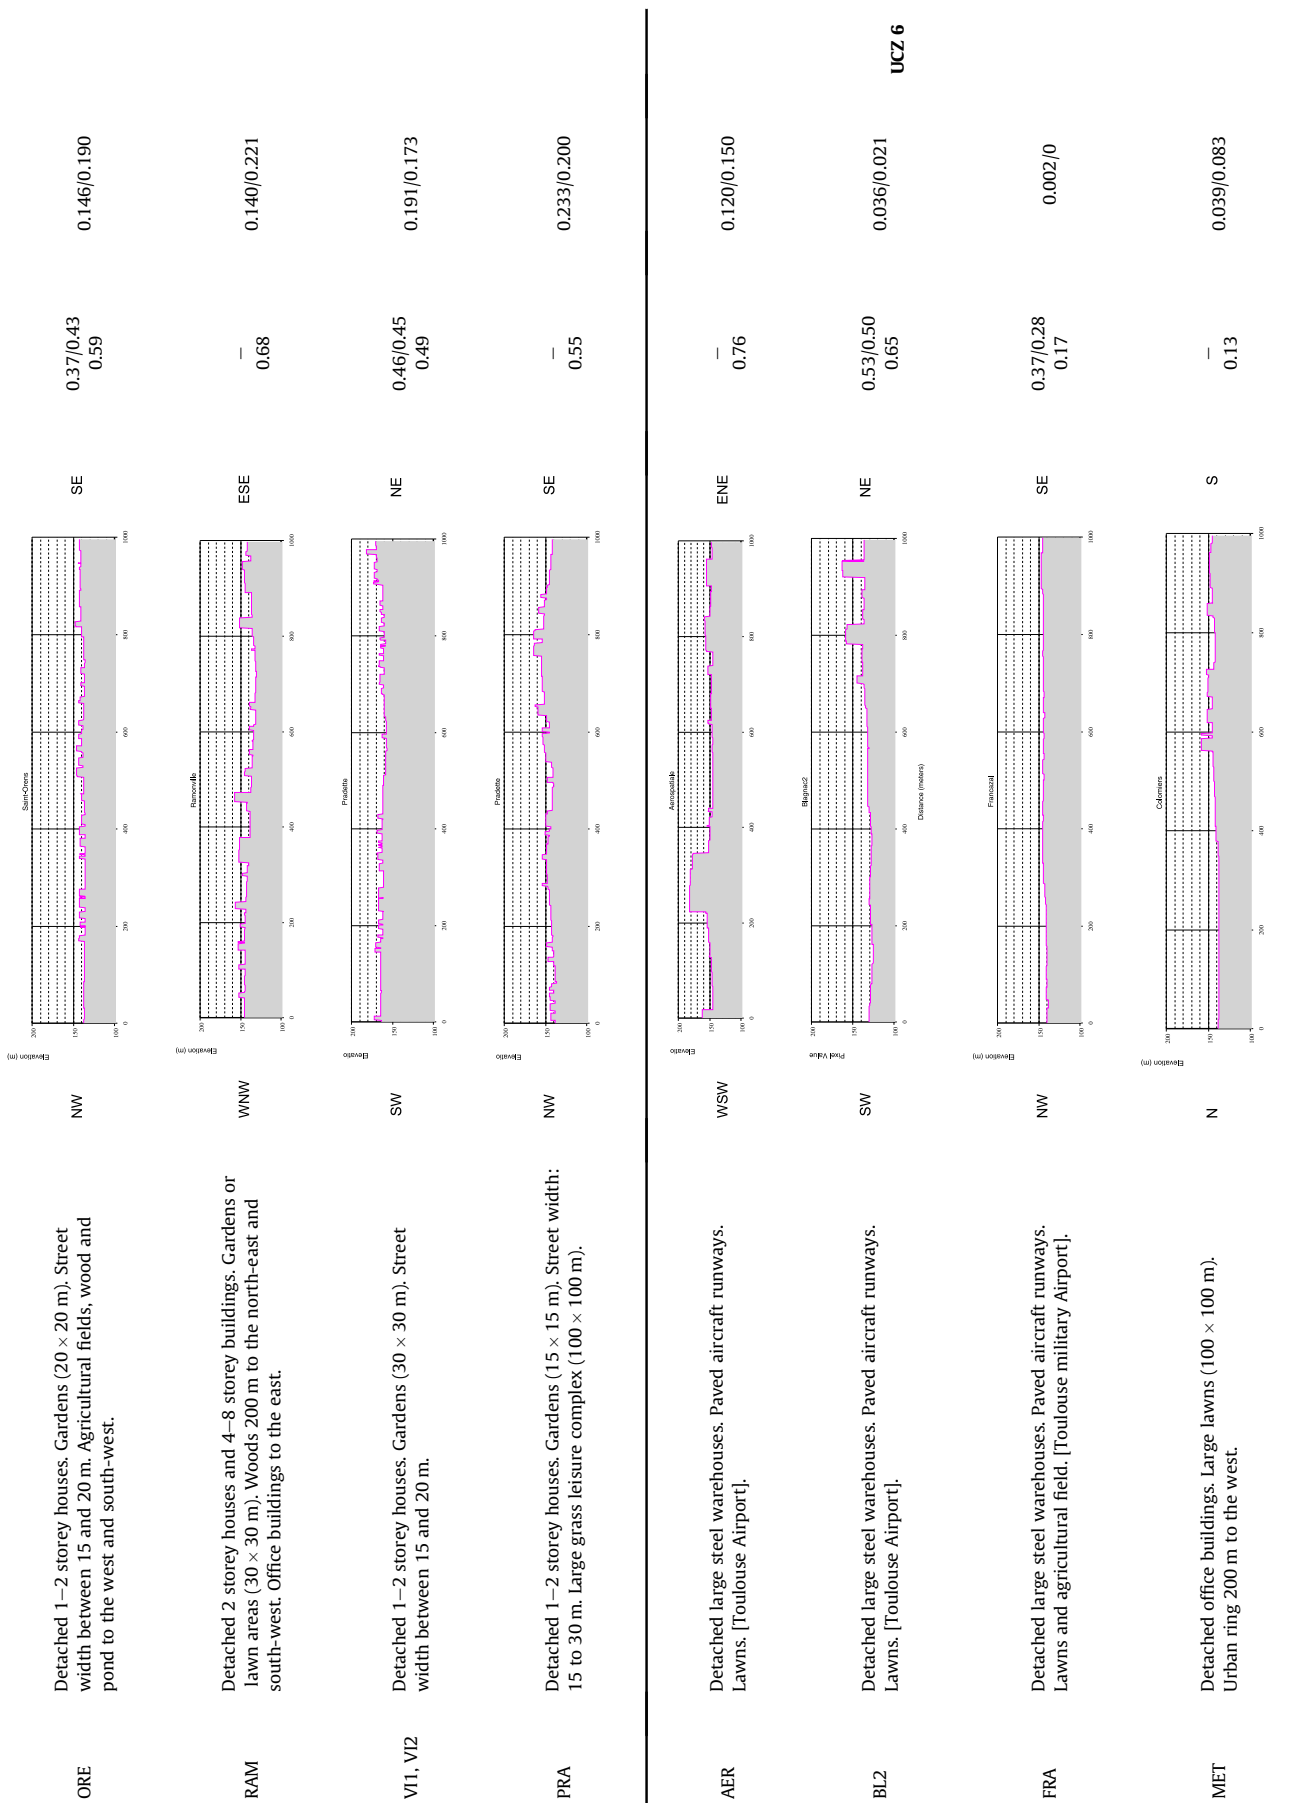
| | | | | | | |
|---|---|---|---|---|---|---|
| ORE | Detached 1–2 storey houses. Gardens (20 × 20 m). Street width between 15 and 20 m. Agricultural fields, wood and pond to the west and south-west. | NW | Saint-Orens | SE | 0.37/0.43 0.59 | 0.146/0.190 |
| RAM | Detached 2 storey houses and 4–8 storey buildings. Gardens or lawn areas (30 × 30 m). Woods 200 m to the north-east and south-west. Office buildings to the east. | WNW | Ramonville | ESE | – 0.68 | 0.140/0.221 |
| VI1, VI2 | Detached 1–2 storey houses. Gardens (30 × 30 m). Street width between 15 and 20 m. | SW | Pradette | NE | 0.46/0.45 0.49 | 0.191/0.173 |
| PRA | Detached 1–2 storey houses. Gardens (15 × 15 m). Street width: 15 to 30 m. Large grass leisure complex (100 × 100 m). | NW | Pradette | SE | – 0.55 | 0.233/0.200 |
| UCZ 6 | | | | | | |
| AER | Detached large steel warehouses. Paved aircraft runways. Lawns. [Toulouse Airport]. | WSW | Aerospatiale | ENE | – 0.76 | 0.120/0.150 |
| BL2 | Detached large steel warehouses. Paved aircraft runways. Lawns. [Toulouse Airport]. | SW | Blagnac2 | NE | 0.53/0.50 0.65 | 0.036/0.021 |
| FRA | Detached large steel warehouses. Paved aircraft runways. Lawns and agricultural field. [Toulouse military Airport]. | NW | Francazal | SE | 0.37/0.28 0.17 | 0.002/0 |
| MET | Detached office buildings. Large lawns (100 × 100 m). Urban ring 200 m to the west. | N | Colomiers | S | – 0.13 | 0.039/0.083 |

Elevation (m)
Elevatio
Pixel Value
Distance (meters)
200 150 100
0 200 400 600 800 1000